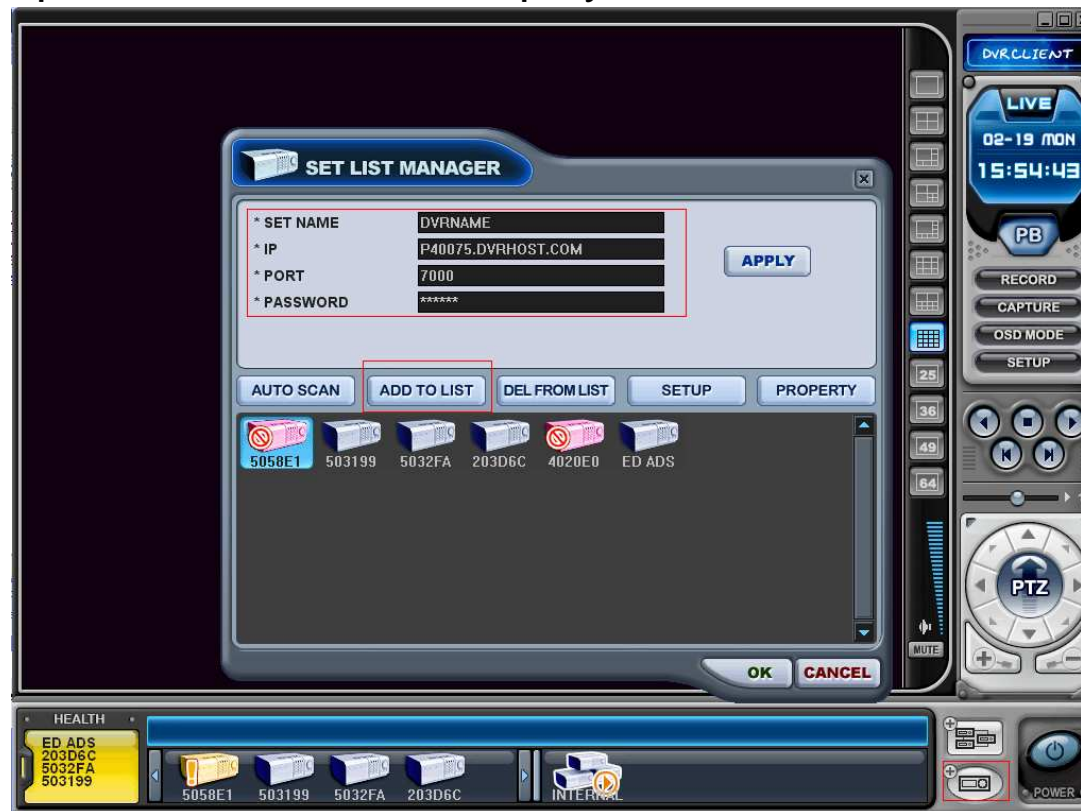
DVRCLIENT

LIVE

02-19 MON

15:54:43

PB

RECORD

CAPTURE

OSD MODE

SETUP

SET LIST MANAGER

* SET NAME DVRNAME

* IP P40075.DVRHOST.COM

* PORT 7000

* PASSWORD ******

APPLY

AUTO SCAN

ADD TO LIST

DEL FROM LIST

SETUP

PROPERTY

5058E1 503199 5032FA 203D6C 4020E0 ED ADS

OK

CANCEL

25

36

49

64

MUTE

PTZ

HEALTH

ED ADS
203D6C
5032FA
503199

5058E1 503199 5032FA 203D6C

INTERNAL

POWER